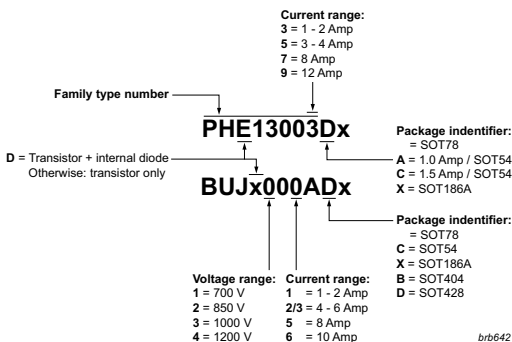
Current range:
**3** = 1 - 2 Amp
**5** = 3 - 4 Amp
**7** = 8 Amp
**9** = 12 Amp

Family type number

PHE13003Dx

Package indentifier:
= SOT78
**A** = 1.0 Amp / SOT54
**C** = 1.5 Amp / SOT54
**X** = SOT186A

**D** = Transistor + internal diode
Otherwise: transistor only

BUJx000ADx

Package indentifier:
= SOT78
**C** = SOT54
**X** = SOT186A
**B** = SOT404
**D** = SOT428

Voltage range:
**1** = 700 V
**2** = 850 V
**3** = 1000 V
**4** = 1200 V

Current range:
**1** = 1 - 2 Amp
**2/3** = 4 - 6 Amp
**5** = 8 Amp
**6** = 10 Amp

brb642